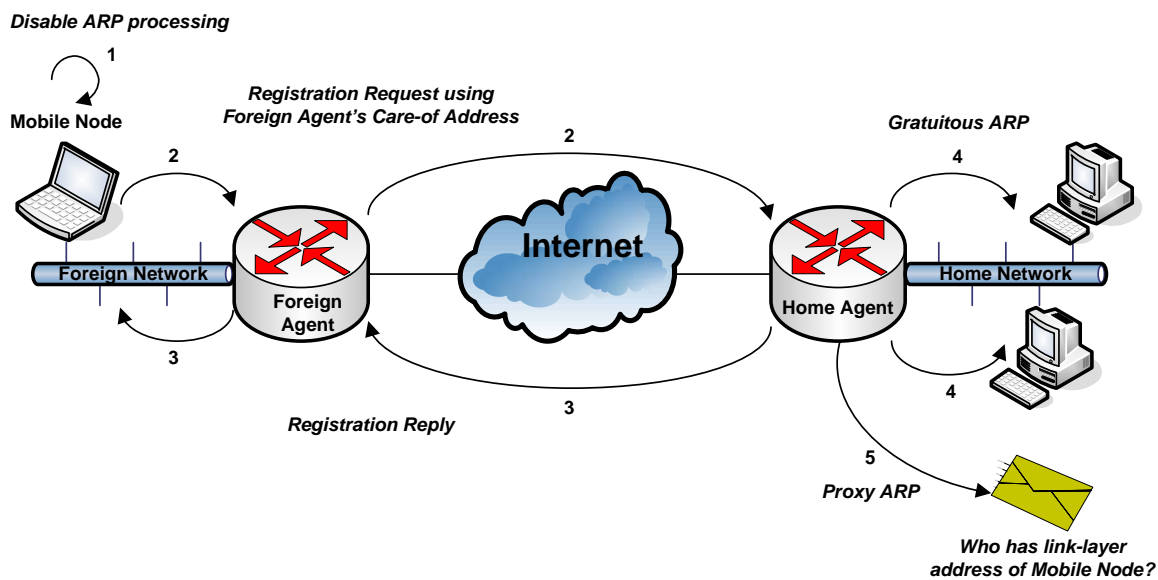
Disable ARP processing

1

Mobile Node

Registration Request using Foreign Agent's Care-of Address

2

2

Gratuitous ARP

4

Foreign Network

Internet

Home Network

Foreign Agent

Home Agent

3

4

3

Registration Reply

5

Proxy ARP

Who has link-layer address of Mobile Node?